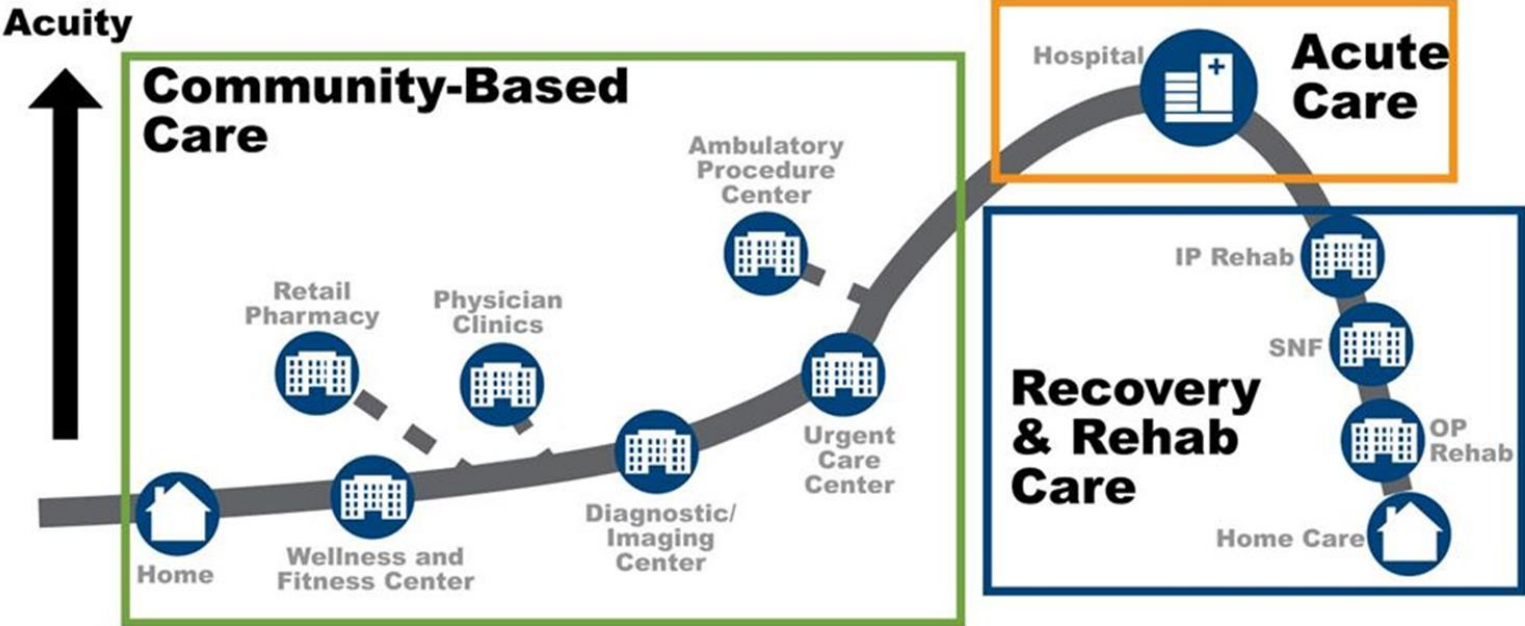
Acuity

Community-Based Care

Home

Wellness and Fitness Center

Retail Pharmacy

Physician Clinics

Diagnostic/ Imaging Center

Ambulatory Procedure Center

Urgent Care Center

Hospital

Acute Care

IP Rehab

SNF

OP Rehab

Home Care

Recovery & Rehab Care